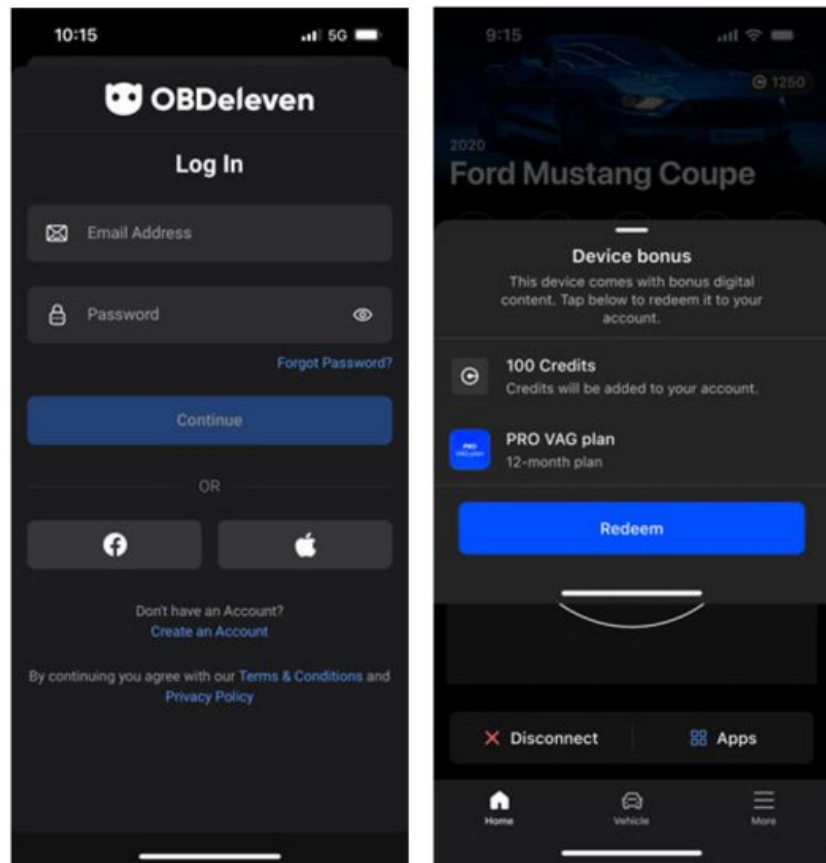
10:15

5G

OBDeleven

Log In

Email Address

Password

Forgot Password?

Continue

OR

Don't have an Account?
Create an Account

By continuing you agree with our Terms & Conditions and Privacy Policy

9:15

1250

2020
Ford Mustang Coupe

Device bonus

This device comes with bonus digital content. Tap below to redeem it to your account.

100 Credits
Credits will be added to your account.

PRO
VAG plan

PRO VAG plan
12-month plan

Redeem

Disconnect

Apps

Home

Vehicle

More